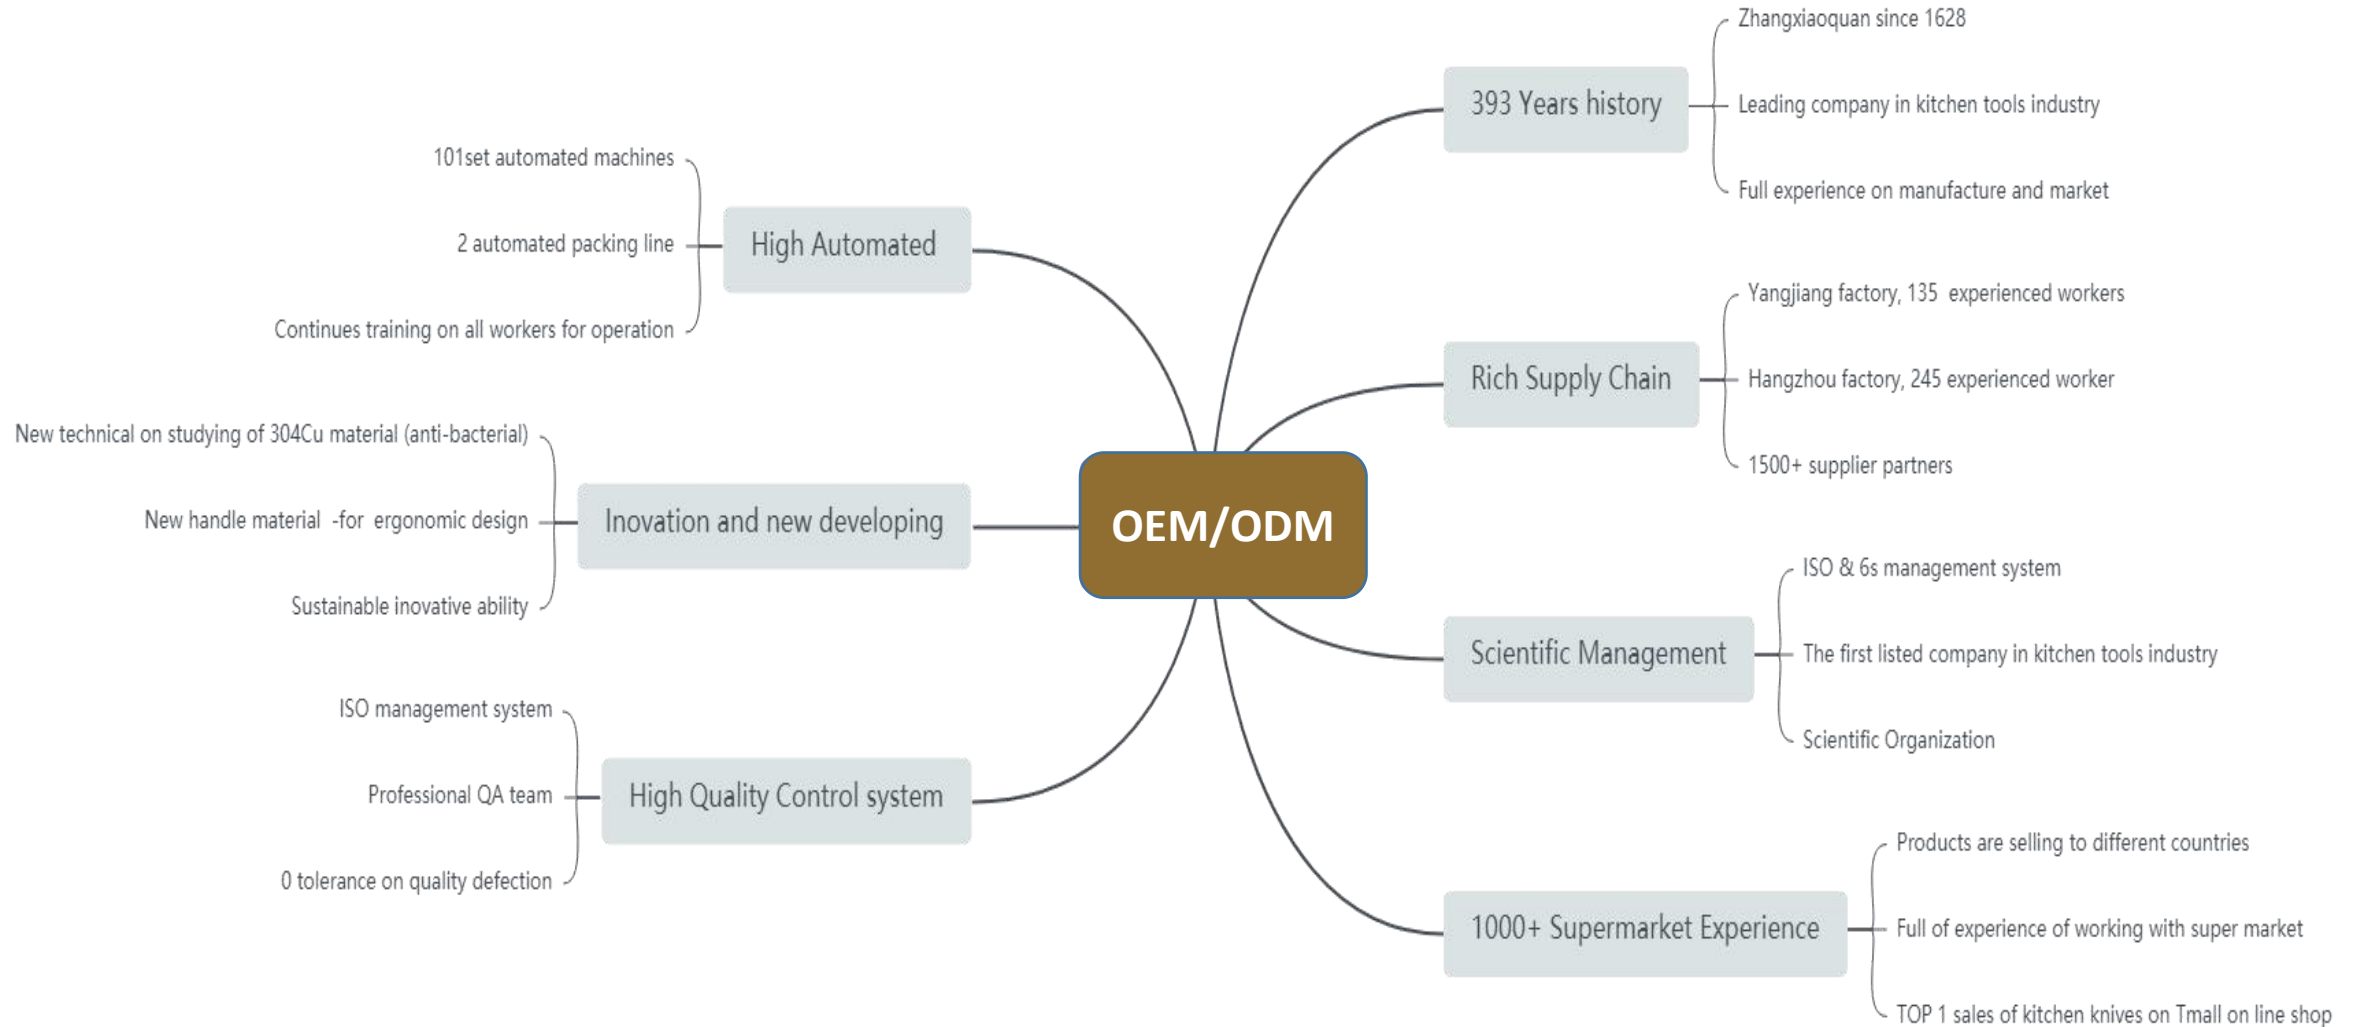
OEM/ODM

High Automated
101set automated machines
2 automated packing line
Continues training on all workers for operation

Inovation and new developing
New technical on studying of 304Cu material (anti-bacterial)
New handle material -for ergonomic design
Sustainable inovative ability

High Quality Control system
ISO management system
Professional QA team
0 tolerance on quality defection

393 Years history
Zhangxiaoquan since 1628
Leading company in kitchen tools industry
Full experience on manufacture and market

Rich Supply Chain
Yangjiang factory, 135 experienced workers
Hangzhou factory, 245 experienced worker
1500+ supplier partners

Scientific Management
ISO & 6s management system
The first listed company in kitchen tools industry
Scientific Organization

1000+ Supermarket Experience
Products are selling to different countries
Full of experience of working with super market
TOP 1 sales of kitchen knives on Tmall on line shop